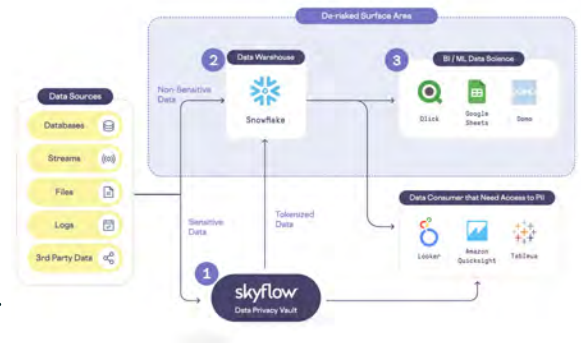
De-risked Surface Area

2 Data Warehouse

Snowflake

3 BI / ML Data Science

Qlick

Google Sheets

Domo

Data Sources

Databases

Streams

Files

Logs

3rd Party Data

Non-Sensitive Data

Sensitive Data

Tokenized Data

Data Consumer that Need Access to PII

Looker

Amazon Quicksight

Tableau

1

skyflow

Data Privacy Vault